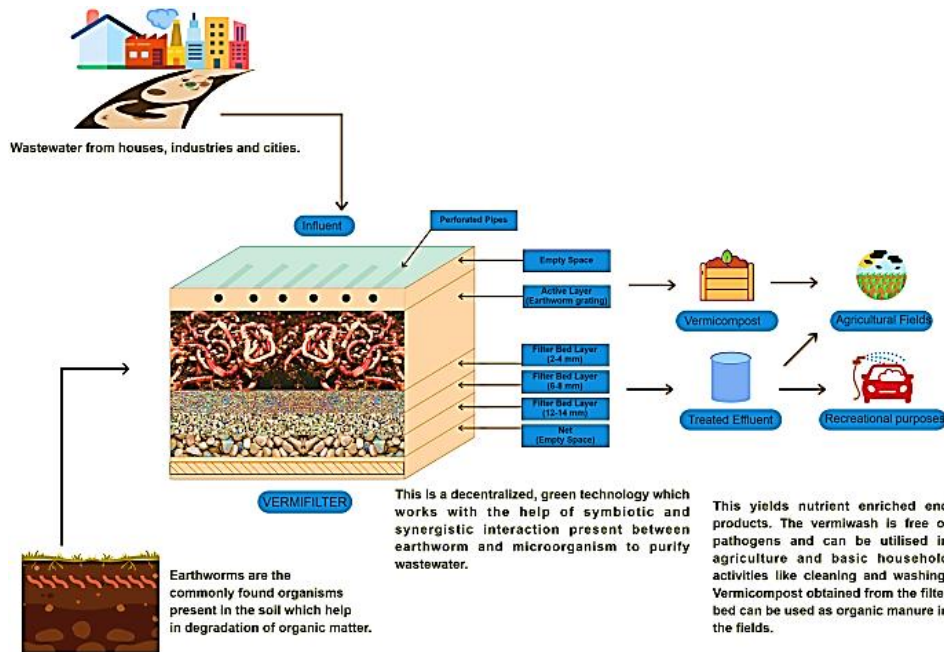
Wastewater from houses, industries and cities.

Influent

Perforated Pipes

Empty Space

Active Layer (Earthworm grating)

Filter Bed Layer (2-4 mm)

Filter Bed Layer (6-8 mm)

Filter Bed Layer (12-14 mm)

Net (Empty Space)

Vermicompost

Agricultural Fields

Treated Effluent

Recreational purposes

VERMIFILTER

This is a decentralized, green technology which works with the help of symbiotic and synergistic interaction present between earthworm and microorganism to purify wastewater.

This yields nutrient enriched end products. The vermiwash is free o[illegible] pathogens and can be utilised i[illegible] agriculture and basic househol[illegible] activities like cleaning and washing Vermicompost obtained from the filte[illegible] bed can be used as organic manure i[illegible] the fields.

Earthworms are the commonly found organisms present in the soil which help in degradation of organic matter.